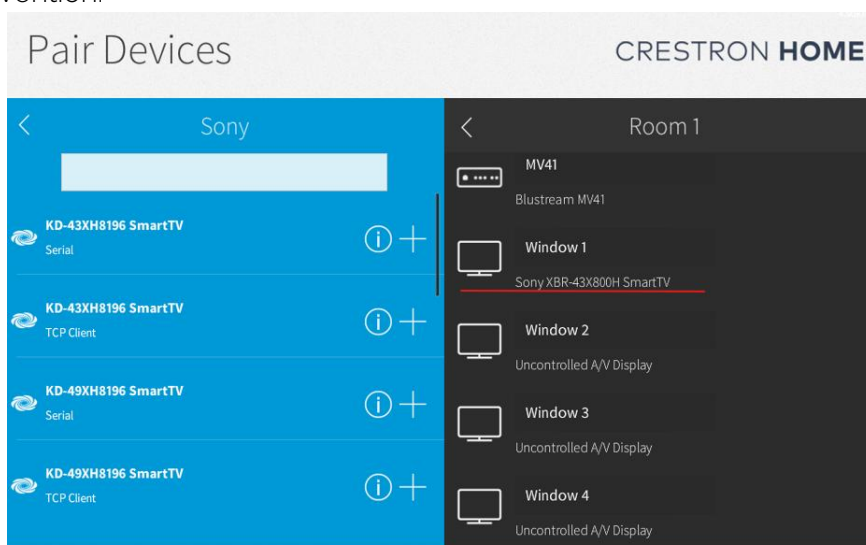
vention.

Pair Devices

CRESTRON HOME

Sony

KD-43XH8196 SmartTV
Serial

KD-43XH8196 SmartTV
TCP Client

KD-49XH8196 SmartTV
Serial

KD-49XH8196 SmartTV
TCP Client

Room 1

MV41
Blustream MV41

Window 1
Sony XBR-43X800H SmartTV

Window 2
Uncontrolled A/V Display

Window 3
Uncontrolled A/V Display

Window 4
Uncontrolled A/V Display